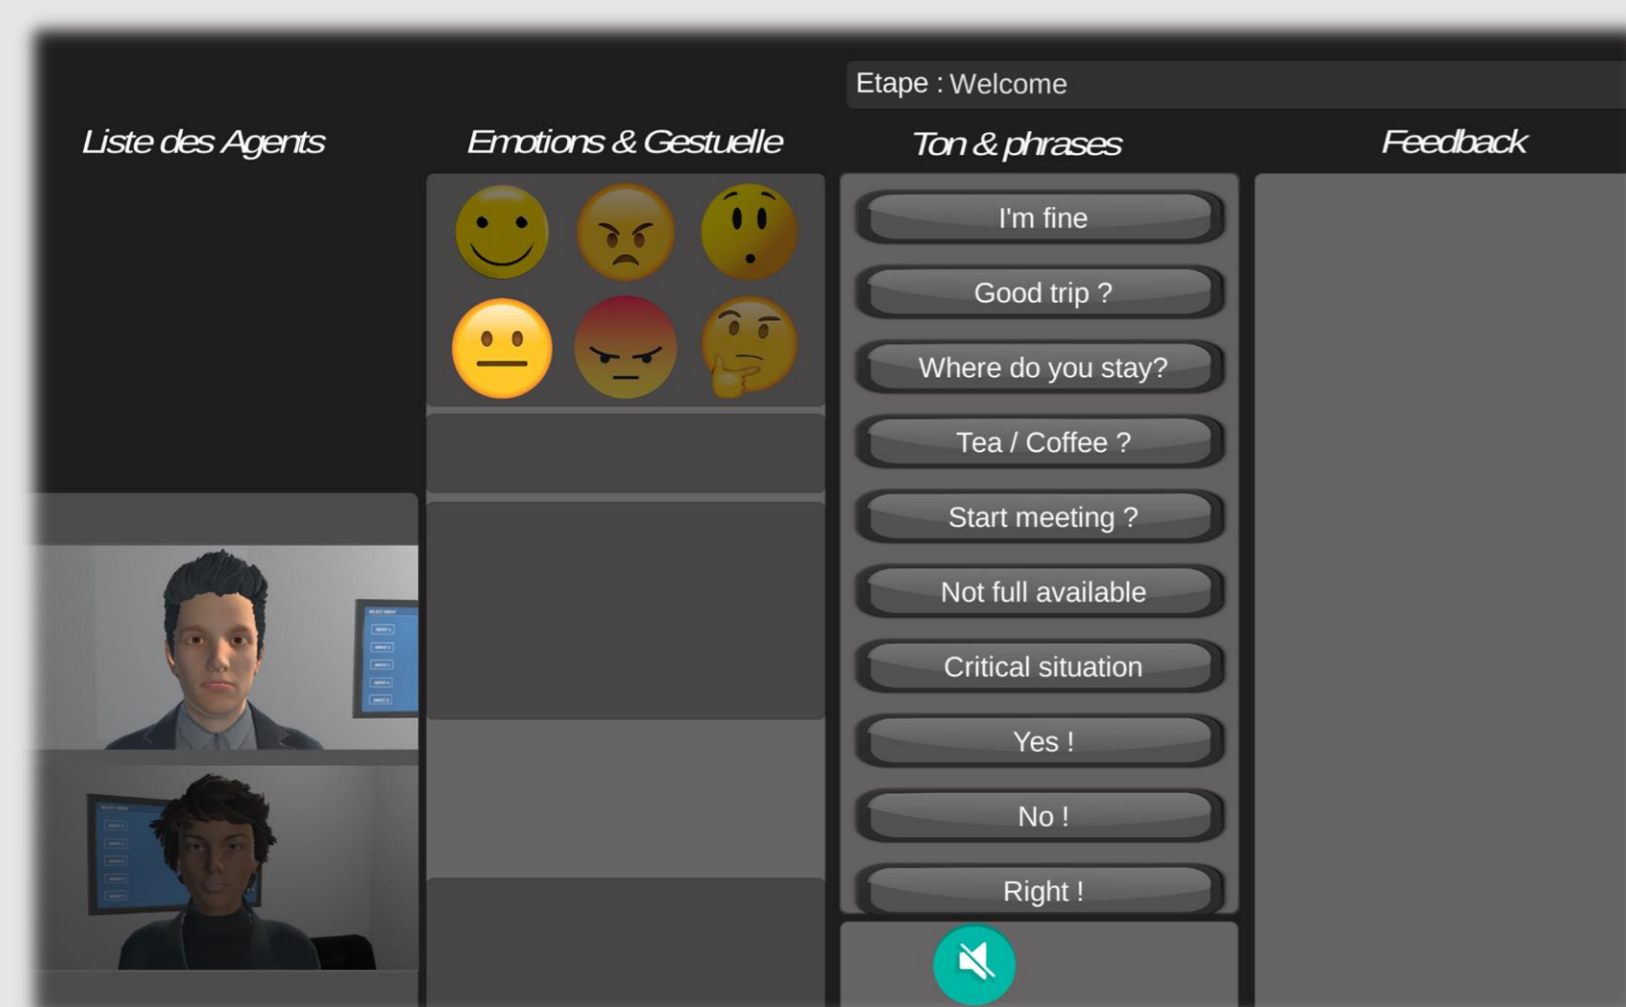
Etape : Welcome

Liste des Agents

Emotions & Gestuelle

Ton & phrases

Feedback

I'm fine

Good trip ?

Where do you stay?

Tea / Coffee ?

Start meeting ?

Not full available

Critical situation

Yes !

No !

Right !